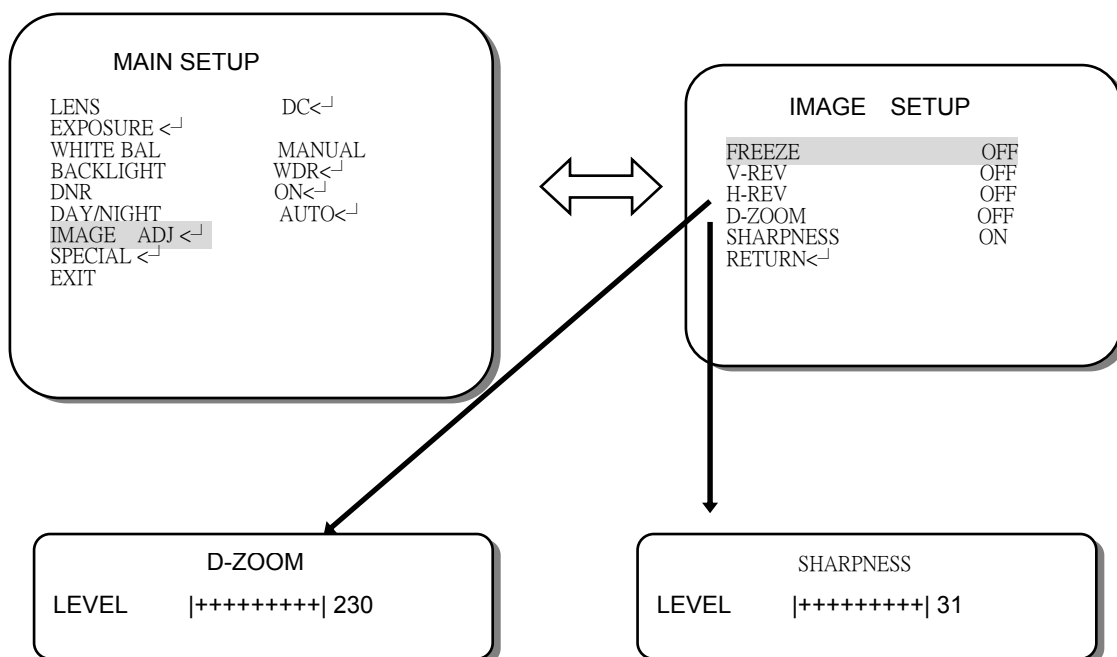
MAIN SETUP

| | |
|---|---|
| LENS | DC<┘ |
| EXPOSURE <┘ | |
| WHITE BAL | MANUAL |
| BACKLIGHT | WDR<┘ |
| DNR | ON<┘ |
| DAY/NIGHT | AUTO<┘ |
| IMAGE ADJ <┘ | |
| SPECIAL <┘ | |
| EXIT | |

IMAGE SETUP

| | |
|---|---|
| FREEZE | OFF |
| V-REV | OFF |
| H-REV | OFF |
| D-ZOOM | OFF |
| SHARPNESS | ON |
| RETURN<┘ | |

D-ZOOM

LEVEL |+++++++++| 230

SHARPNESS

LEVEL |+++++++++| 31